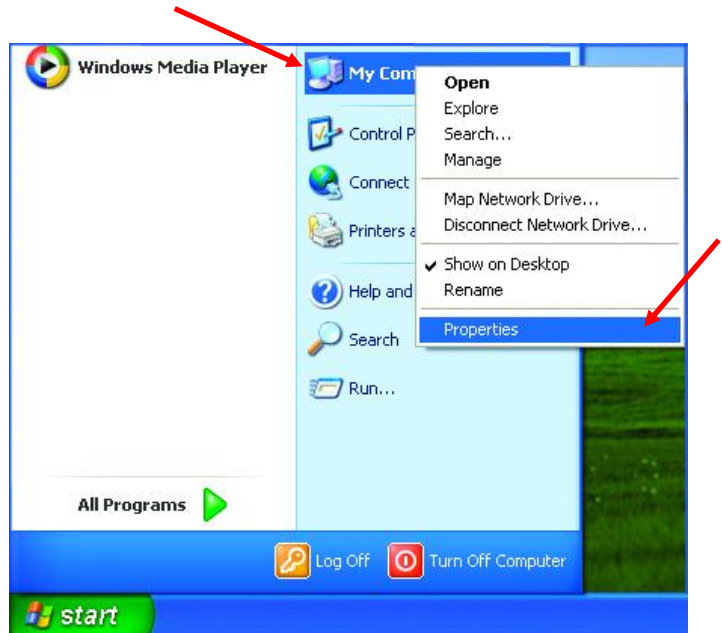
Windows Media Player

My Com

Control P

Connect

Printers a

Help and

Search

Run...

Open
Explore
Search...
Manage

Map Network Drive...
Disconnect Network Drive...

Show on Desktop
Rename

Properties

All Programs

Log Off

Turn Off Computer

start